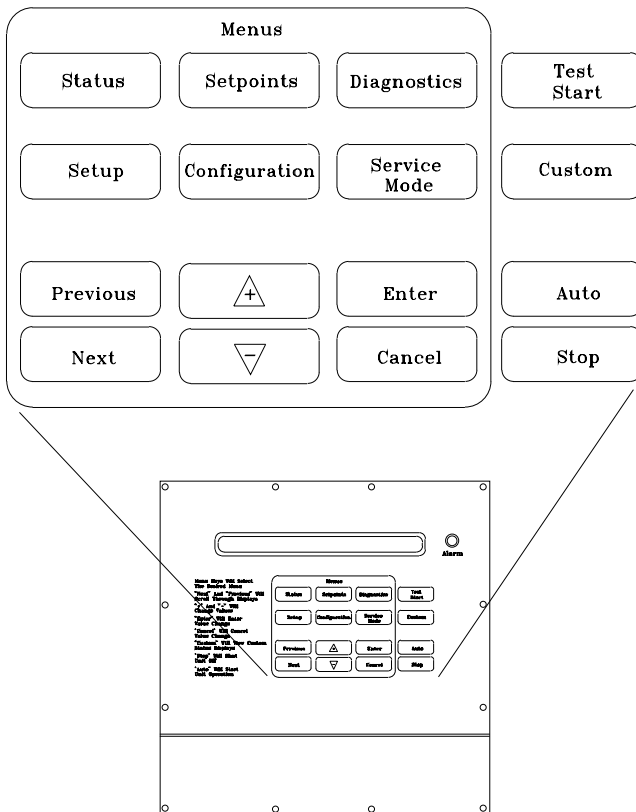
Menus

Status

Setpoints

Diagnostics

Test Start

Setup

Configuration

Service Mode

Custom

Previous

+

Enter

Auto

Next

−

Cancel

Stop

Alarm

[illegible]

Menus

Status

Setpoints

Diagnostics

Test Start

Setup

Configuration

Service Mode

Custom

Previous

Enter

Auto

Next

Cancel

Stop